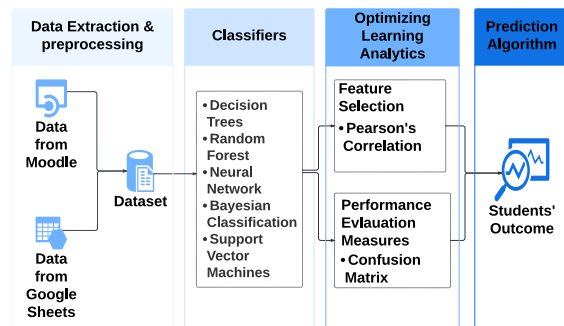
Data Extraction & preprocessing

Data from Moodle

Data from Google Sheets

Dataset

Classifiers

• Decision Trees
• Random Forest
• Neural Network
• Bayesian Classification
• Support Vector Machines

Optimizing Learning Analytics

Feature Selection
• Pearson's Correlation

Performance Evlauation Measures
• Confusion Matrix

Prediction Algorithm

Students' Outcome